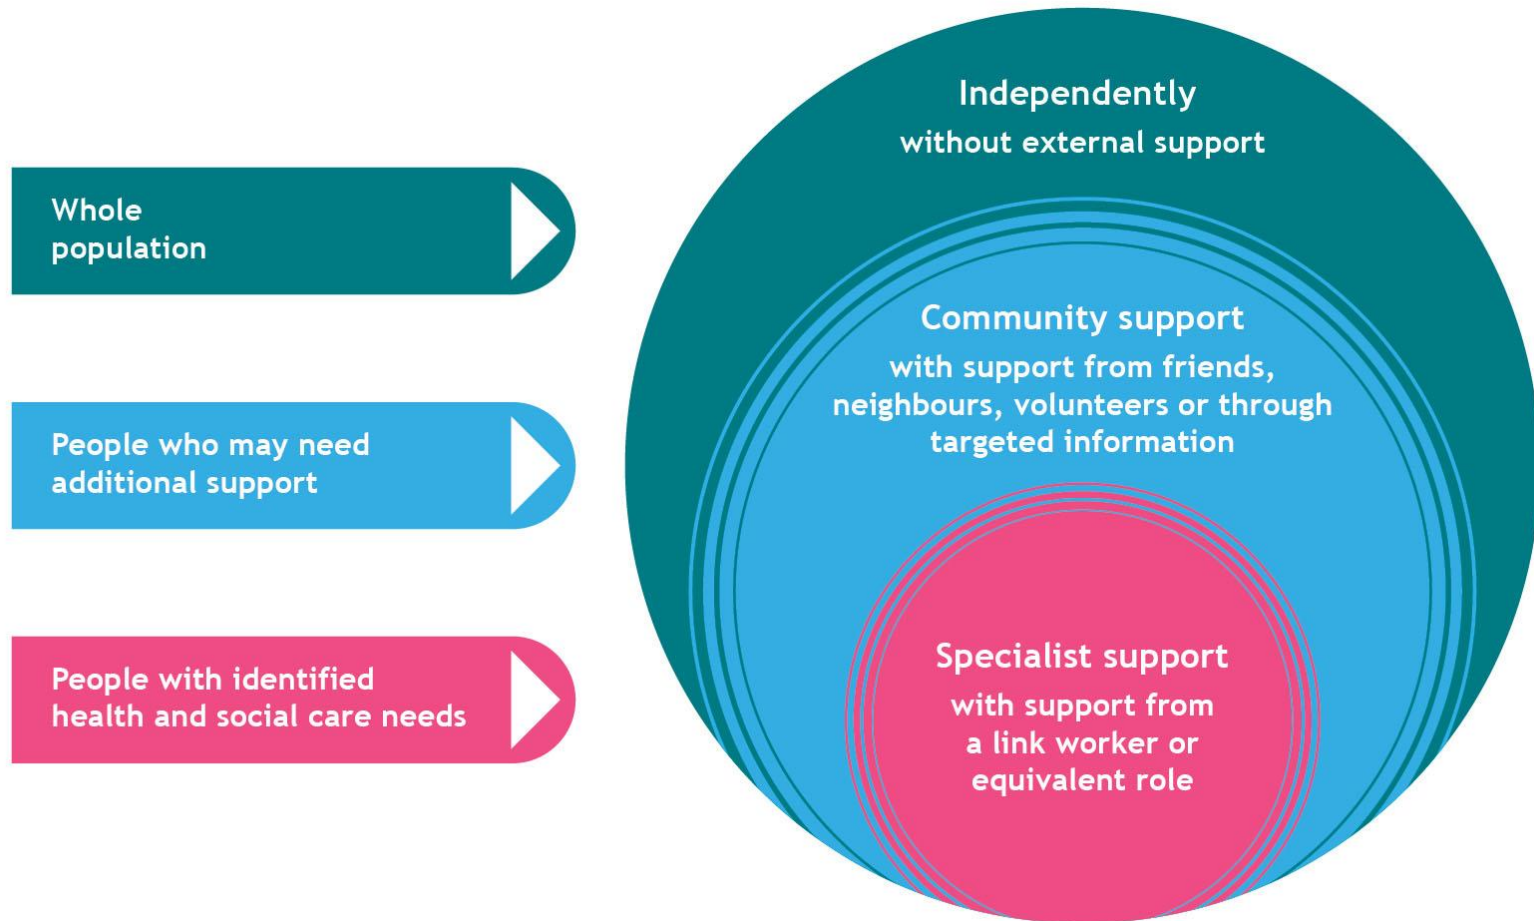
Whole population

People who may need additional support

People with identified health and social care needs

Independently
without external support

Community support
with support from friends, neighbours, volunteers or through targeted information

Specialist support
with support from a link worker or equivalent role